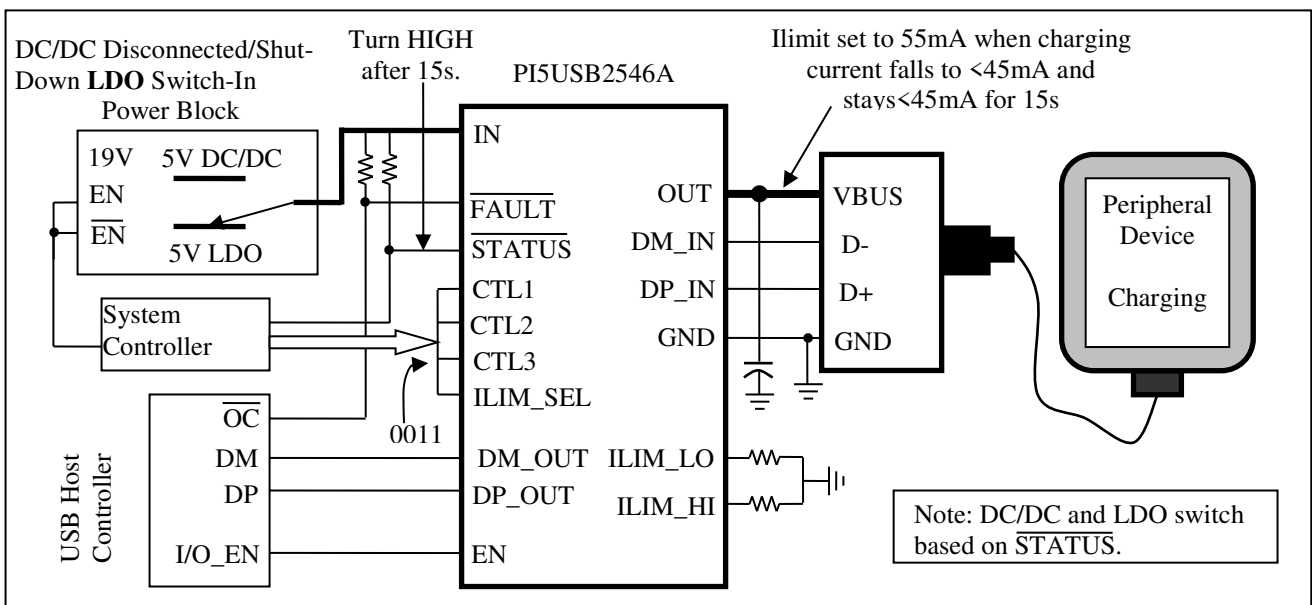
DC/DC Disconnected/Shut-Down **LDO** Switch-In Power Block

Turn HIGH after 15s.

PI5USB2546A

Ilimit set to 55mA when charging current falls to <45mA and stays<45mA for 15s

19V
EN
$\overline{EN}$

5V DC/DC
5V LDO

IN
$\overline{FAULT}$
$\overline{STATUS}$
CTL1
CTL2
CTL3
ILIM_SEL

OUT
DM_IN
DP_IN
GND

VBUS
D-
D+
GND

Peripheral Device

Charging

System Controller

0011

$\overline{OC}$
DM
DP
I/O_EN

USB Host Controller

DM_OUT
DP_OUT
EN

ILIM_LO
ILIM_HI

Note: DC/DC and LDO switch based on $\overline{STATUS}$.